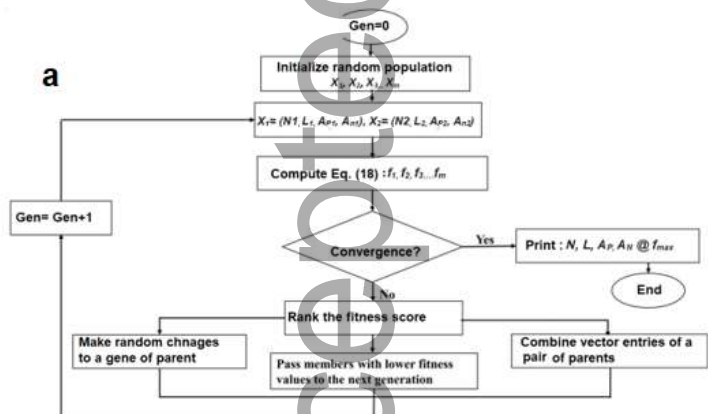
Gen=0

a

Initialize random population
$X_1, X_2, X_3 ... X_m$

$X_1$= (N1, $L_1$, $A_{P1}$, $A_{n1}$), $X_2$= (N2, $L_2$, $A_{P2}$, $A_{n2}$)

Compute Eq. (18) : $f_1, f_2, f_3 ... f_m$

Gen= Gen+1

Convergence?

Yes

Print : N, L, $A_P$, $A_N$ @ $f_{max}$

End

No

Rank the fitness score

Make random chnages to a gene of parent

Pass members with lower fitness values to the next generation

Combine vector entries of a pair of parents